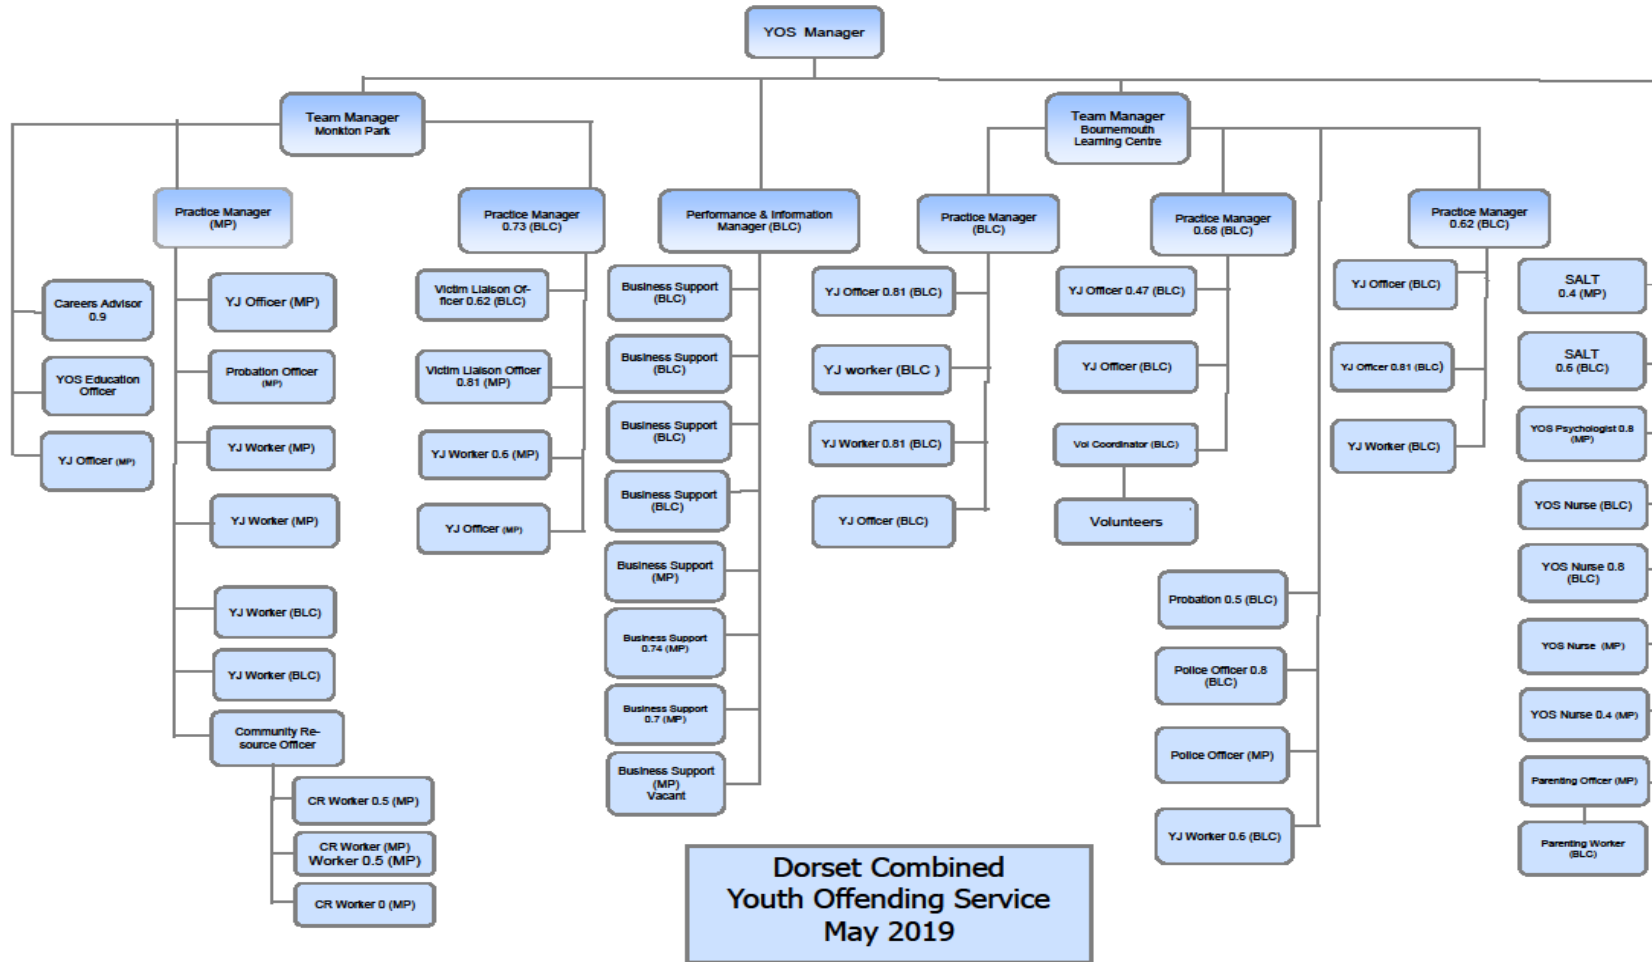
YOS Manager

Team Manager Monkton Park

Team Manager Bournemouth Learning Centre

Practice Manager (MP)

Practice Manager 0.73 (BLC)

Performance & Information Manager (BLC)

Practice Manager (BLC)

Practice Manager 0.68 (BLC)

Practice Manager 0.62 (BLC)

Careers Advisor 0.9

YOS Education Officer

YJ Officer (MP)

YJ Officer (MP)

Probation Officer (MP)

YJ Worker (MP)

YJ Worker (MP)

YJ Worker (BLC)

YJ Worker (BLC)

Community Resource Officer

CR Worker 0.5 (MP)

CR Worker (MP) Worker 0.5 (MP)

CR Worker 0 (MP)

Victim Liaison Officer 0.62 (BLC)

Victim Liaison Officer 0.81 (MP)

YJ Worker 0.6 (MP)

YJ Officer (MP)

Business Support (BLC)

Business Support (BLC)

Business Support (BLC)

Business Support (BLC)

Business Support (MP)

Business Support 0.74 (MP)

Business Support 0.7 (MP)

Business Support (MP) Vacant

YJ Officer 0.81 (BLC)

YJ worker (BLC )

YJ Worker 0.81 (BLC)

YJ Officer (BLC)

YJ Officer 0.47 (BLC)

YJ Officer (BLC)

Vol Coordinator (BLC)

Volunteers

Probation 0.5 (BLC)

Police Officer 0.8 (BLC)

Police Officer (MP)

YJ Worker 0.6 (BLC)

YJ Officer (BLC)

YJ Officer 0.81 (BLC)

YJ Worker (BLC)

SALT 0.4 (MP)

SALT 0.6 (BLC)

YOS Psychologist 0.8 (MP)

YOS Nurse (BLC)

YOS Nurse 0.8 (BLC)

YOS Nurse (MP)

YOS Nurse 0.4 (MP)

Parenting Officer (MP)

Parenting Worker (BLC)

Dorset Combined Youth Offending Service May 2019